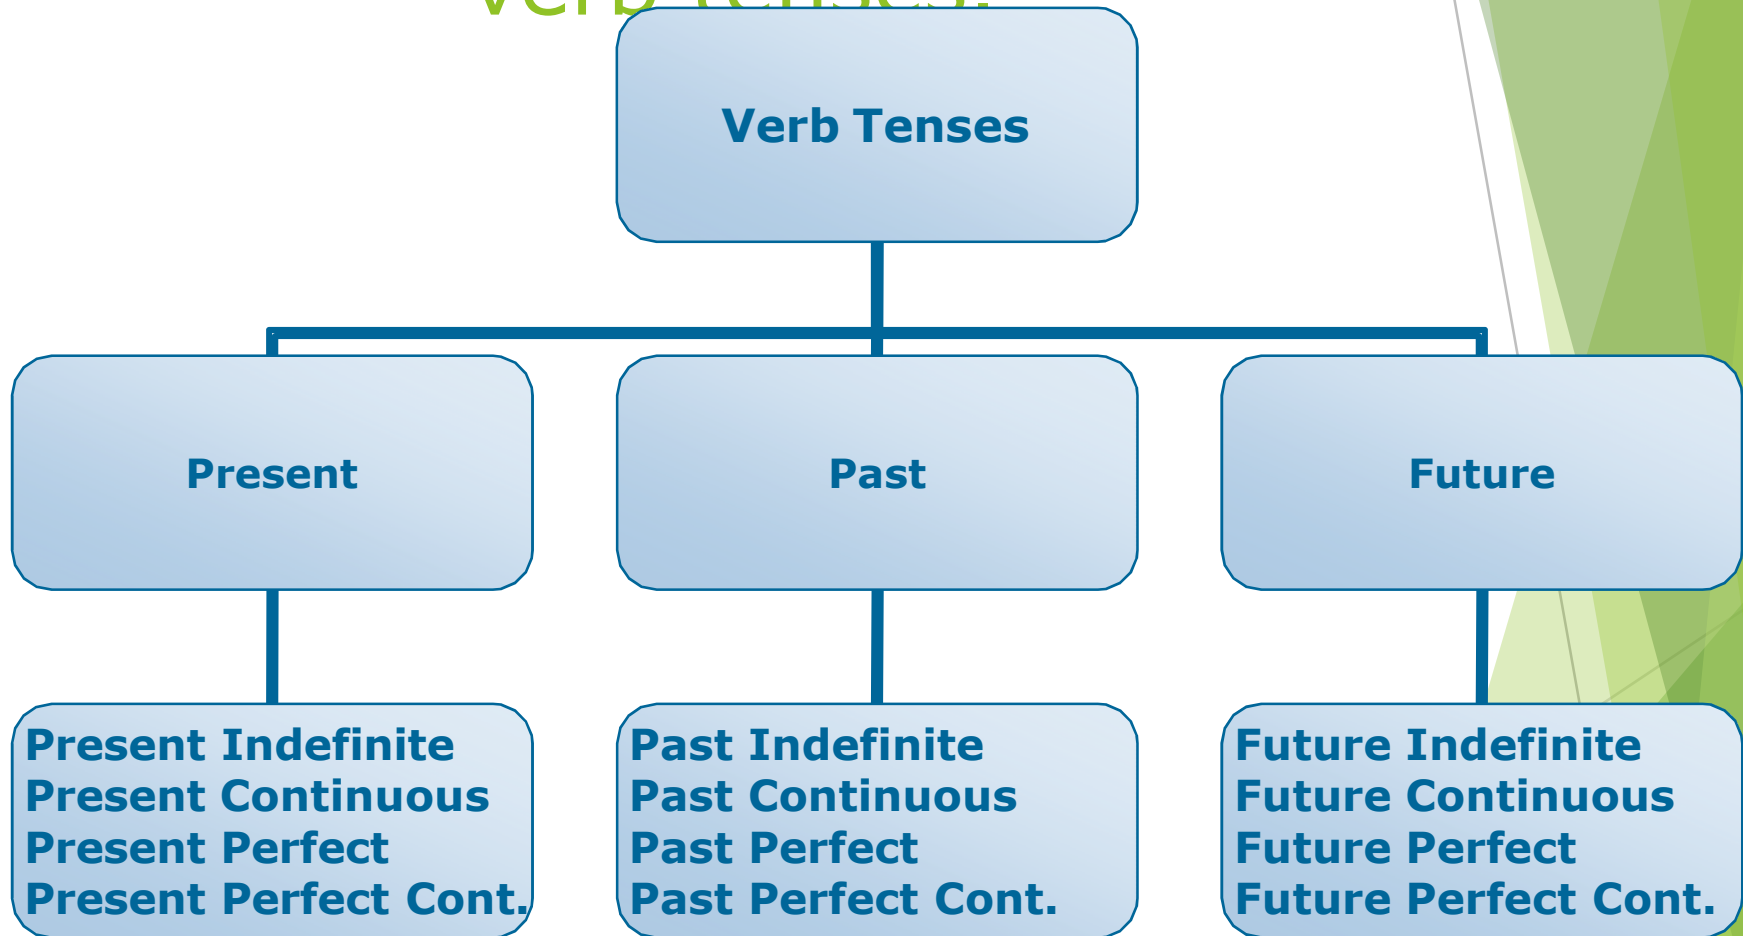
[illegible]

Verb Tenses

Present

Past

Future

Present Indefinite
Present Continuous
Present Perfect
Present Perfect Cont.

Past Indefinite
Past Continuous
Past Perfect
Past Perfect Cont.

Future Indefinite
Future Continuous
Future Perfect
Future Perfect Cont.